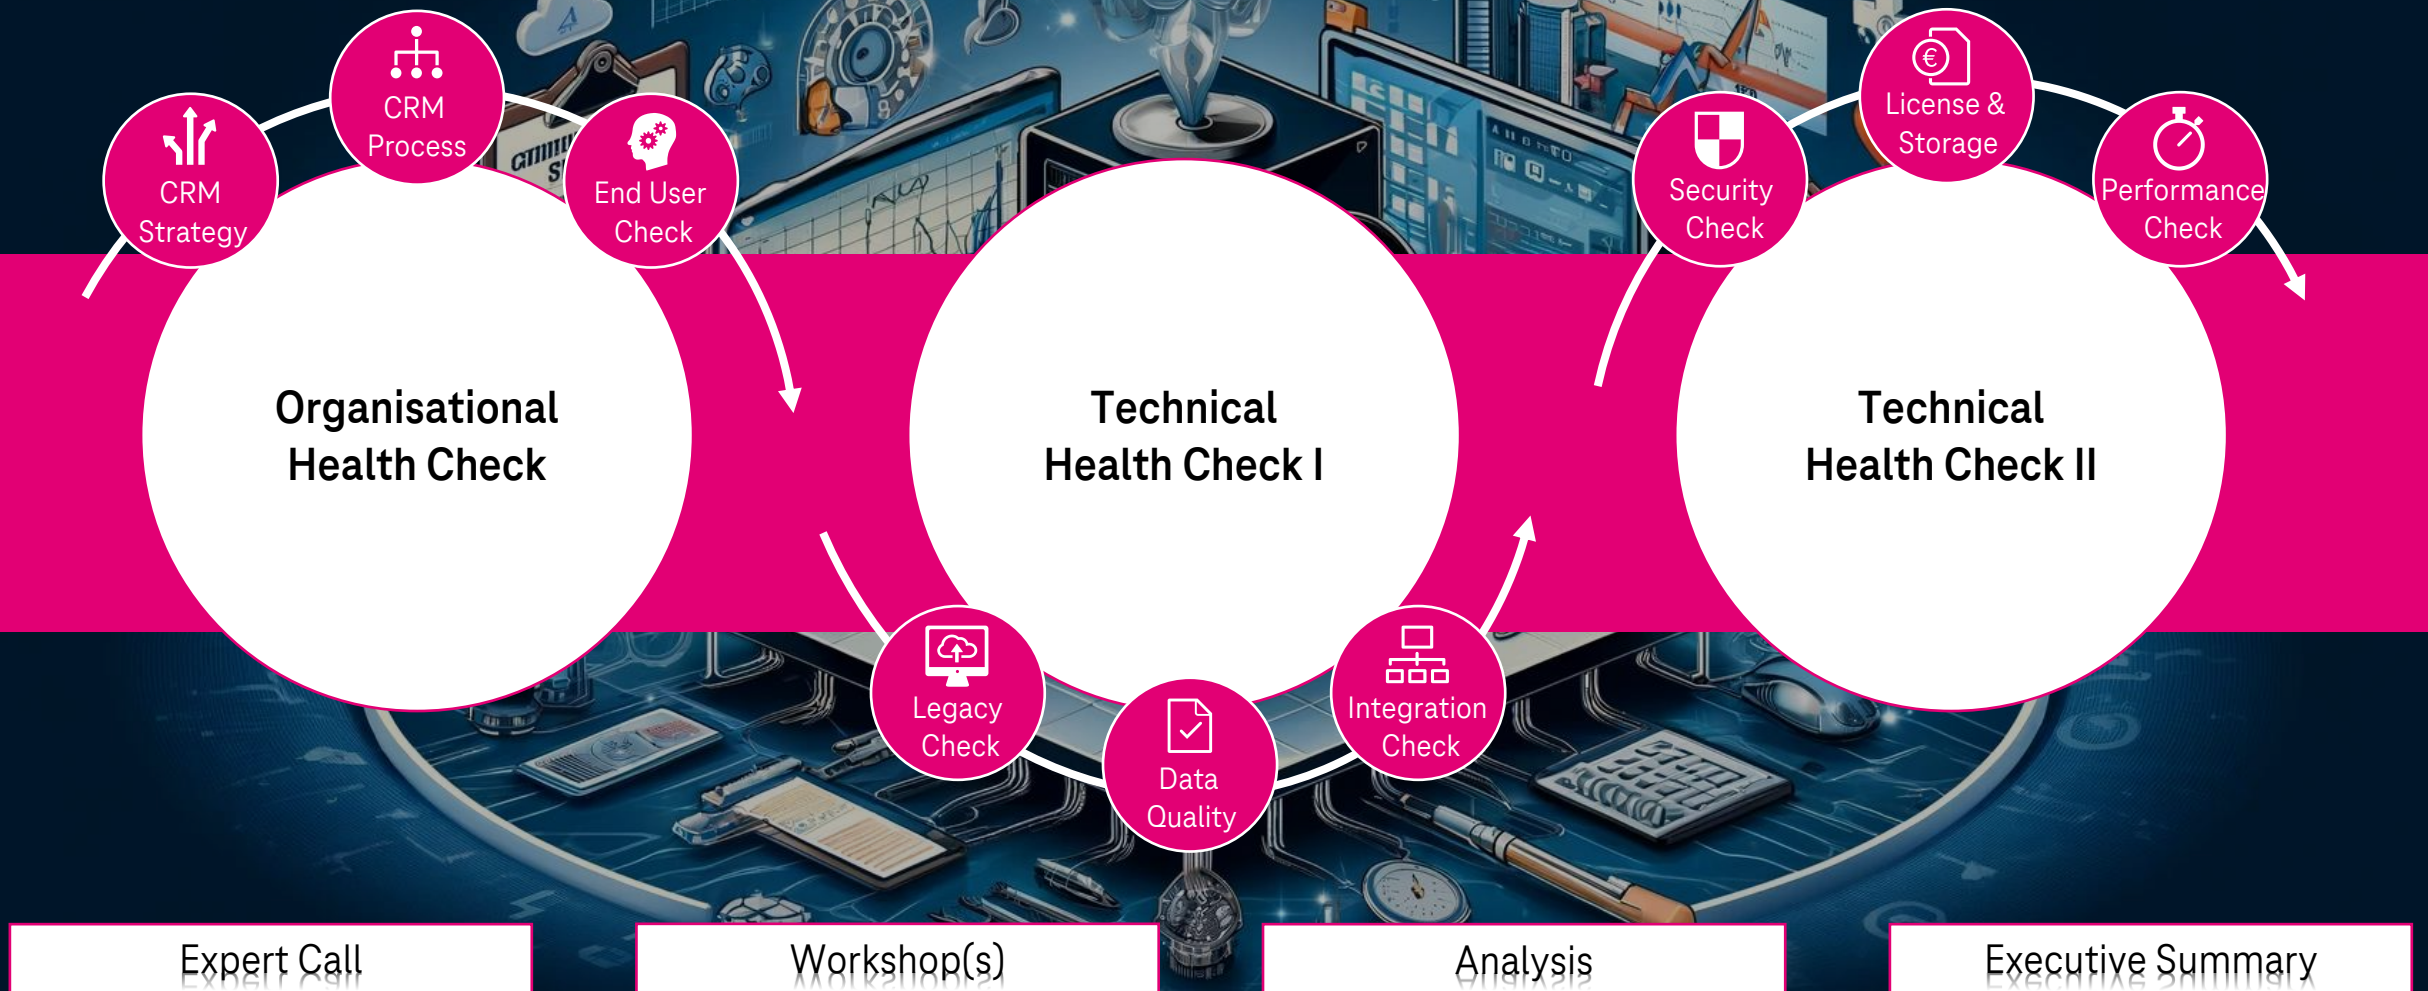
CRM Strategy

CRM Process

End User Check

Organisational Health Check

Technical Health Check I

Legacy Check

Data Quality

Integration Check

Security Check

License & Storage

Performance Check

Technical Health Check II

Expert Call

Workshop(s)

Analysis

Executive Summary